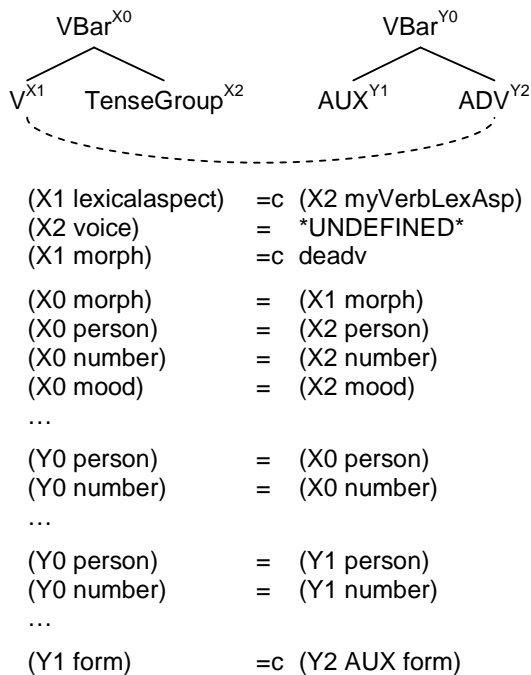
$\text{VBar}^{X0}$ $\text{VBar}^{Y0}$

$\text{V}^{X1}$ $\text{TenseGroup}^{X2}$ $\text{AUX}^{Y1}$ $\text{ADV}^{Y2}$

(X1 lexicalaspect) =c (X2 myVerbLexAsp)
(X2 voice) = *UNDEFINED*
(X1 morph) =c deadv

(X0 morph) = (X1 morph)
(X0 person) = (X2 person)
(X0 number) = (X2 number)
(X0 mood) = (X2 mood)
…

(Y0 person) = (X0 person)
(Y0 number) = (X0 number)
…

(Y0 person) = (Y1 person)
(Y0 number) = (Y1 number)
…

(Y1 form) =c (Y2 AUX form)